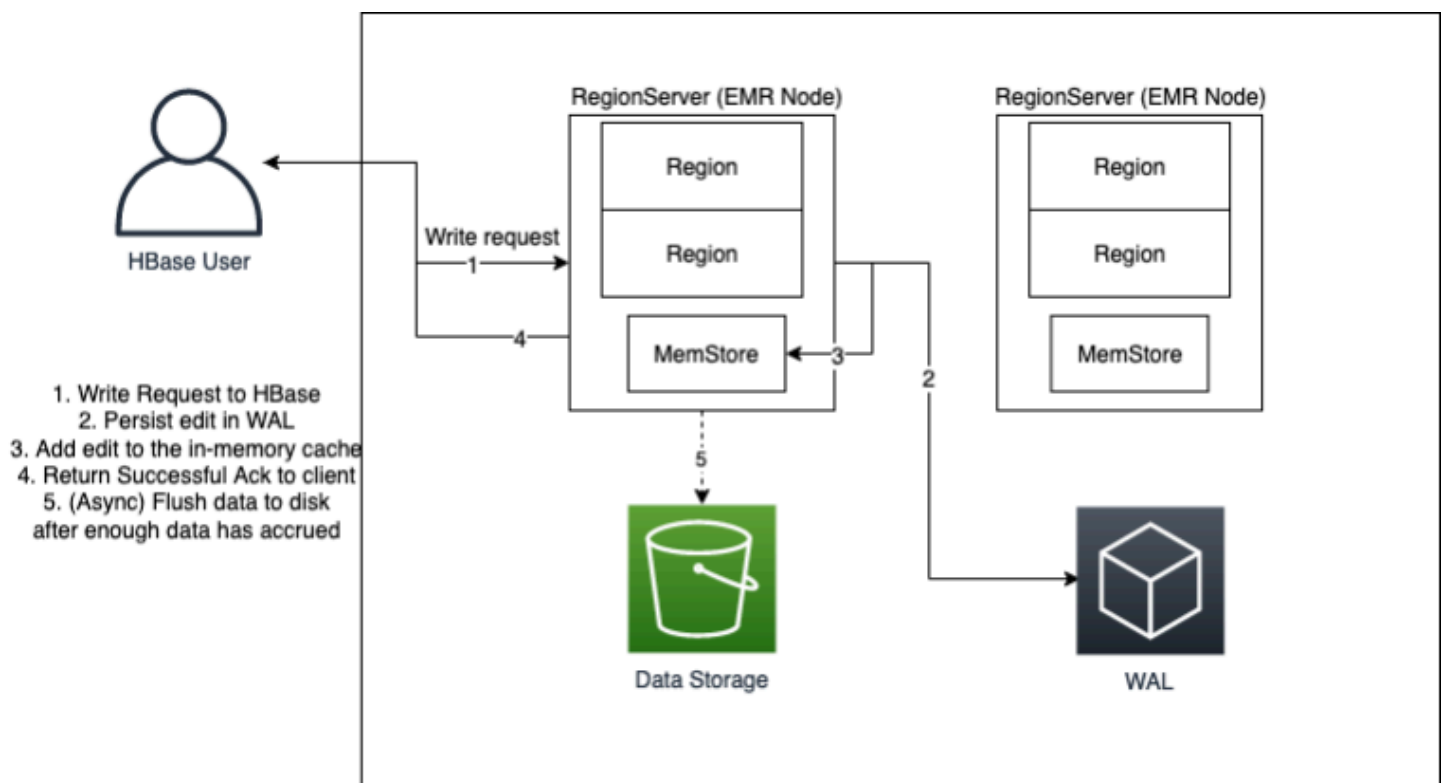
HBase User

1. Write Request to HBase
2. Persist edit in WAL
3. Add edit to the in-memory cache
4. Return Successful Ack to client
5. (Async) Flush data to disk after enough data has accrued

RegionServer (EMR Node)

Region

Region

MemStore

Write request

1

4

3

2

5

RegionServer (EMR Node)

Region

Region

MemStore

Data Storage

WAL